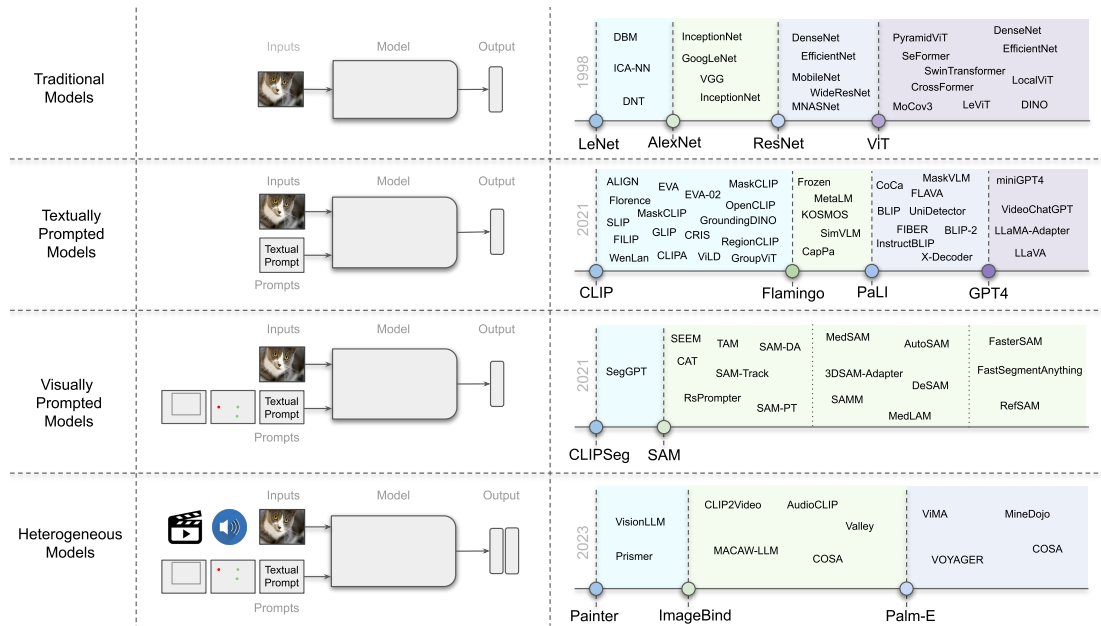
Traditional Models

Inputs Model Output

1998

DBM
ICA-NN
DNT

InceptionNet
GoogLeNet
VGG
InceptionNet

DenseNet
EfficientNet
MobileNet
WideResNet
MNASNet

PyramidViT
SeFormer
SwinTransformer
CrossFormer
MoCov3
LeViT
DenseNet
EfficientNet
LocalViT
DINO

LeNet AlexNet ResNet ViT

Textually Prompted Models

Inputs Model Output

Textual Prompt

Prompts

2021

ALIGN
Florence
SLIP
FILIP
WenLan
EVA
EVA-02
MaskCLIP
GLIP
CLIPA
CRIS
ViLD
MaskCLIP
OpenCLIP
GroundingDINO
RegionCLIP
GroupViT

Frozen
MetaLM
KOSMOS
SimVLM
CapPa

CoCa
MaskVLM
FLAVA
BLIP
UniDetector
FIBER
BLIP-2
InstructBLIP
X-Decoder

miniGPT4
VideoChatGPT
LLaMA-Adapter
LLaVA

CLIP Flamingo PaLI GPT4

Visually Prompted Models

Inputs Model Output

Textual Prompt

Prompts

2021

SegGPT

SEEM
CAT
TAM
SAM-DA
SAM-Track
RsPrompter
SAM-PT

MedSAM
AutoSAM
3DSAM-Adapter
DeSAM
SAMM
MedLAM

FasterSAM
FastSegmentAnything
RefSAM

CLIPSeg SAM

Heterogeneous Models

Inputs Model Output

Textual Prompt

Prompts

2023

VisionLLM
Prismer

CLIP2Video
AudioCLIP
Valley
MACAW-LLM
COSA

ViMA
MineDojo
VOYAGER
COSA

Painter ImageBind Palm-E